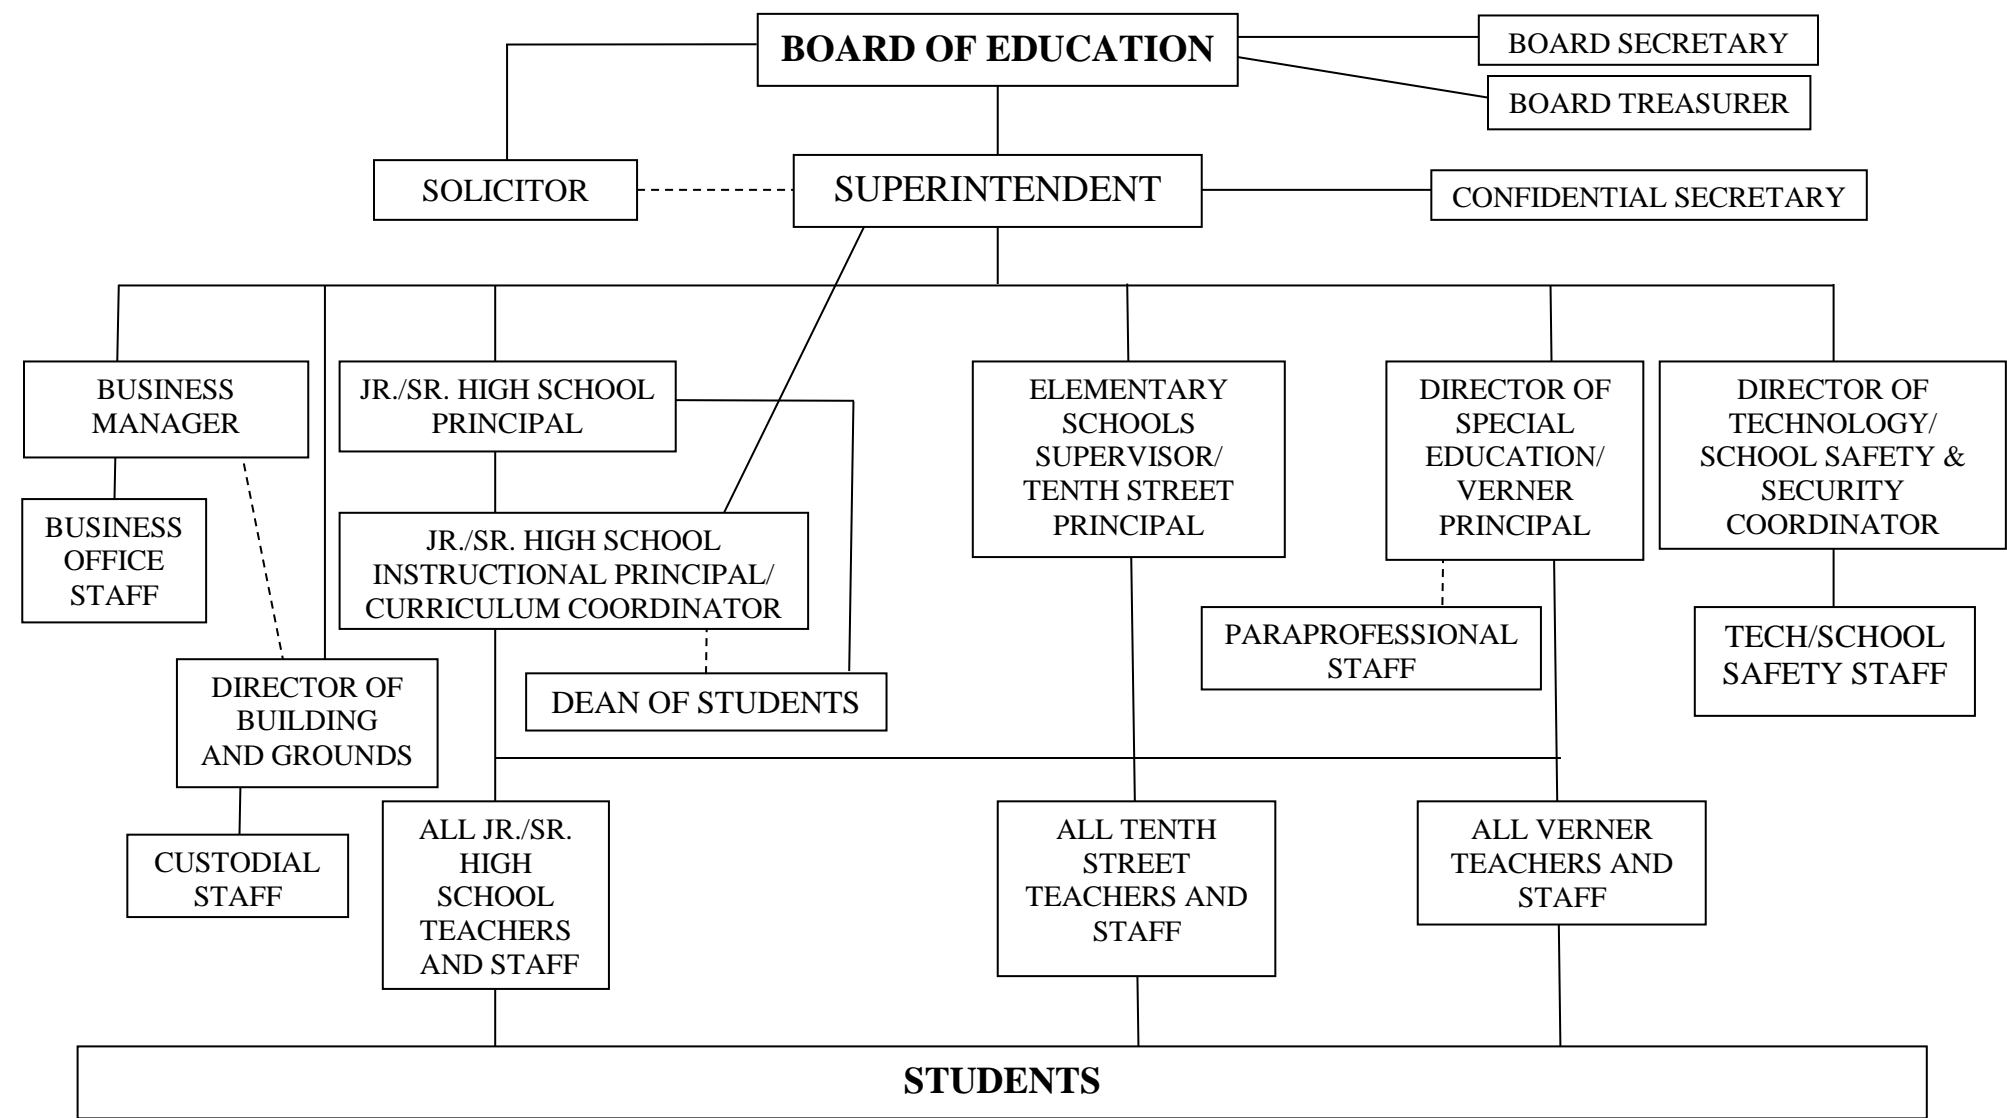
BOARD OF EDUCATION

BOARD SECRETARY

BOARD TREASURER

SOLICITOR

SUPERINTENDENT

CONFIDENTIAL SECRETARY

BUSINESS MANAGER

JR./SR. HIGH SCHOOL PRINCIPAL

ELEMENTARY SCHOOLS SUPERVISOR/ TENTH STREET PRINCIPAL

DIRECTOR OF SPECIAL EDUCATION/ VERNER PRINCIPAL

DIRECTOR OF TECHNOLOGY/ SCHOOL SAFETY & SECURITY COORDINATOR

BUSINESS OFFICE STAFF

JR./SR. HIGH SCHOOL INSTRUCTIONAL PRINCIPAL/ CURRICULUM COORDINATOR

PARAPROFESSIONAL STAFF

TECH/SCHOOL SAFETY STAFF

DIRECTOR OF BUILDING AND GROUNDS

DEAN OF STUDENTS

CUSTODIAL STAFF

ALL JR./SR. HIGH SCHOOL TEACHERS AND STAFF

ALL TENTH STREET TEACHERS AND STAFF

ALL VERNER TEACHERS AND STAFF

STUDENTS